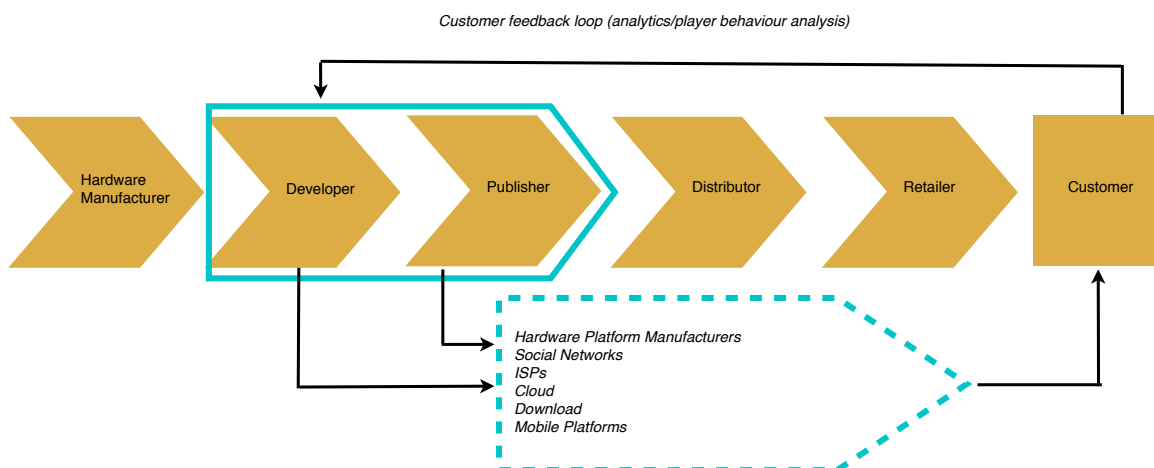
Customer feedback loop (analytics/player behaviour analysis)

Hardware Manufacturer

Developer

Publisher

Distributor

Retailer

Customer

Hardware Platform Manufacturers
Social Networks
ISPs
Cloud
Download
Mobile Platforms